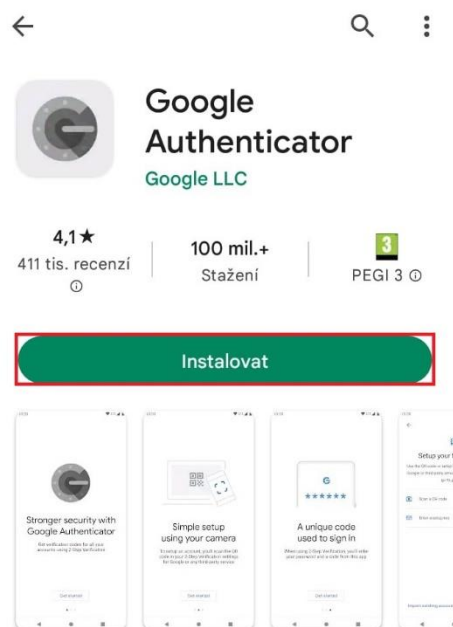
Google Authenticator
Google LLC

4,1★
411 tis. recenzí

100 mil.+
Stažení

3
PEGI 3

Instalovat

Stronger security with Google Authenticator

Simple setup using your camera

G
******
A unique code used to sign in

Set up your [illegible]